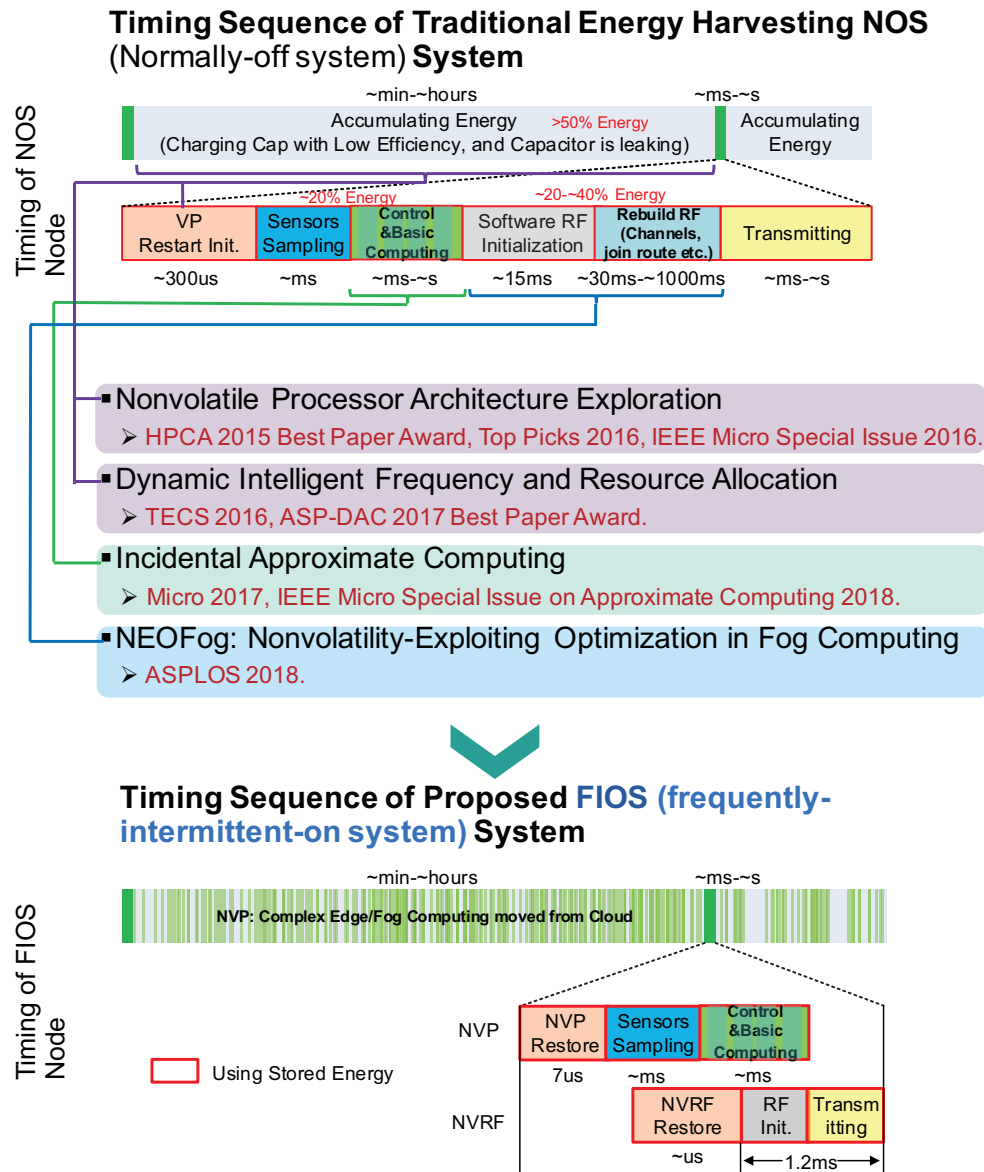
**Timing Sequence of Traditional Energy Harvesting NOS** (Normally-off system) **System**

Timing of NOS Node

~min-~hours

Accumulating Energy >50% Energy
(Charging Cap with Low Efficiency, and Capacitor is leaking)

~ms-~s

Accumulating Energy

~20% Energy

~20-~40% Energy

| VP Restart Init. | Sensors Sampling | Control &Basic Computing | Software RF Initialization | Rebuild RF (Channels, join route etc.) | Transmitting |
|---|---|---|---|---|---|
| ~300us | ~ms | ~ms-~s | ~15ms | ~30ms-~1000ms | ~ms-~s |

▪ Nonvolatile Processor Architecture Exploration
➢ HPCA 2015 Best Paper Award, Top Picks 2016, IEEE Micro Special Issue 2016.

▪ Dynamic Intelligent Frequency and Resource Allocation
➢ TECS 2016, ASP-DAC 2017 Best Paper Award.

▪ Incidental Approximate Computing
➢ Micro 2017, IEEE Micro Special Issue on Approximate Computing 2018.

▪ NEOFog: Nonvolatility-Exploiting Optimization in Fog Computing
➢ ASPLOS 2018.

**Timing Sequence of Proposed FIOS (frequently-intermittent-on system) System**

Timing of FIOS Node

~min-~hours

~ms-~s

NVP: Complex Edge/Fog Computing moved from Cloud

Using Stored Energy

NVP

| NVP Restore | Sensors Sampling | Control &Basic Computing |
|---|---|---|
| 7us | ~ms | ~ms |

NVRF

| NVRF Restore | RF Init. | Transmitting |
|---|---|---|
| ~us | 1.2ms | |